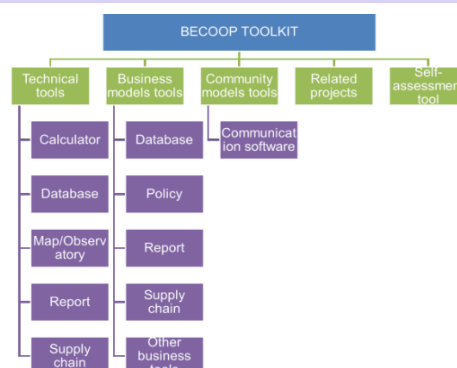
BECOOP TOOLKIT

Technical tools

Calculator

Database

Map/Observatory

Report

Supply chain

Business models tools

Database

Policy

Report

Supply chain

Other business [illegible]

Community models tools

Communication software

Related projects

Self-assessmen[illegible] tool